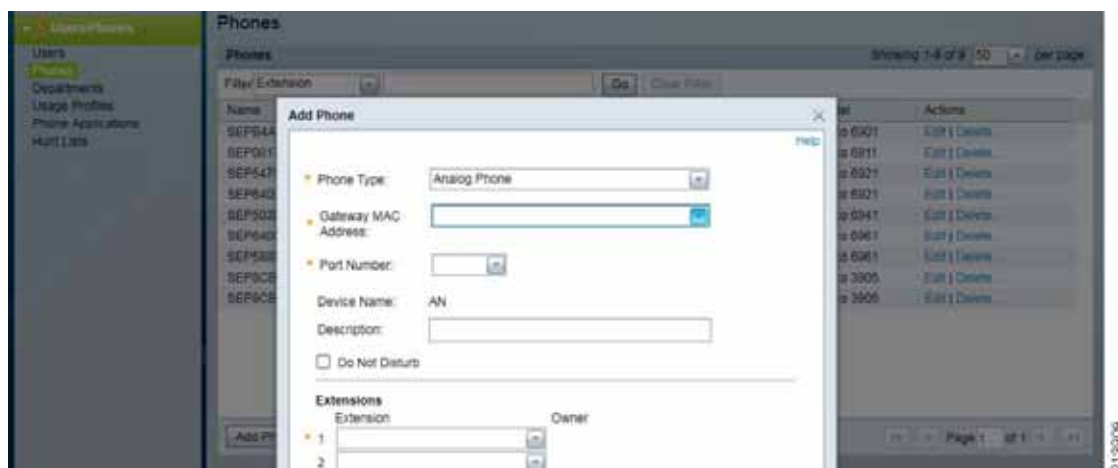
Users/Phones
Users
Phones
Departments
Usage Profiles
Phone Applications
Hunt Lists

Phones

Phones

Showing 1-9 of 9 50 per page

Filter Extension Go Clear Filter

Name

SEP64A
SEP001
SEP47
SEP640
SEP502
SEP640
SEP588
SEP6CB
SEP6CB

Add Ph

Actions

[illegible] 6901 Edit | Delete
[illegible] 6911 Edit | Delete
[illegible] 6921 Edit | Delete
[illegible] 6921 Edit | Delete
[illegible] 6941 Edit | Delete
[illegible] 6961 Edit | Delete
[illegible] 6961 Edit | Delete
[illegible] 3905 Edit | Delete
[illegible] 3905 Edit | Delete

Page 1 of 1

Add Phone

Help

* Phone Type: Analog Phone

* Gateway MAC Address:

* Port Number:

Device Name: AN

Description:

Do Not Disturb

Extensions

Extension

Owner

* 1

2

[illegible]